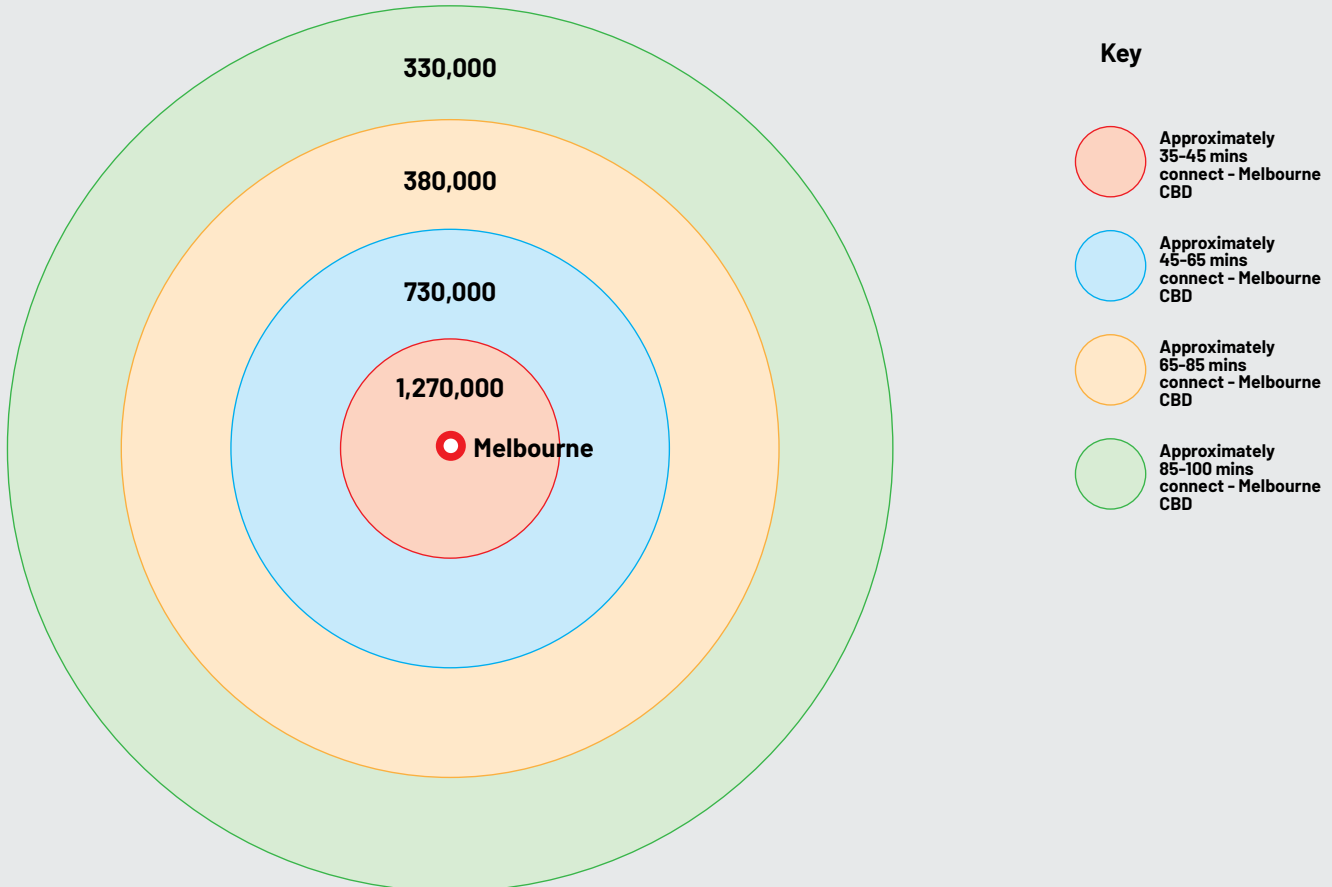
330,000

380,000

730,000

1,270,000

Melbourne

Key

Approximately 35-45 mins connect - Melbourne CBD

Approximately 45-65 mins connect - Melbourne CBD

Approximately 65-85 mins connect - Melbourne CBD

Approximately 85-100 mins connect - Melbourne CBD